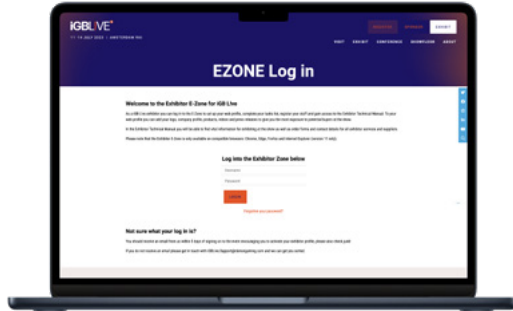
iGBL!VE
11-14 JULY 2023 | AMSTERDAM RAI

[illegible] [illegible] EXHIBIT

VISIT EXHIBIT CONFERENCE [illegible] ABOUT

EZONE Log in

Welcome to the Exhibitor E-Zone for iGB Live

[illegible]

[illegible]

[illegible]

Log into the Exhibitor Zone below

Username

Password

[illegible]

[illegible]

Not sure what your log in is?

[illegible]

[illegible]